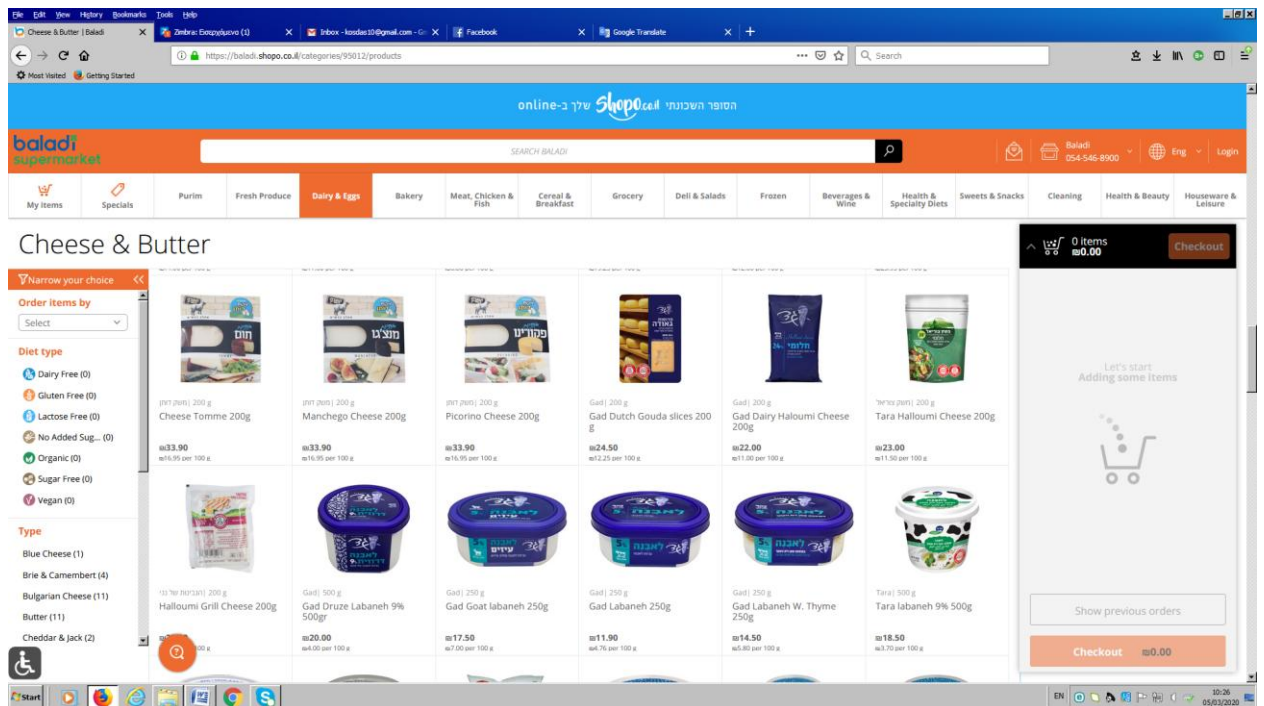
File Edit View History Bookmarks Tools Help

Cheese & Butter | Baladi
Zimbra: Εισερχόμενα (1)
Inbox - kosdas10@gmail.com - Gm
Facebook
Google Translate

https://baladi.shopo.co.il/categories/95012/products

Search

Most Visited Getting Started

הסופר השכונתי shopo.co.il שלך ב-online

baladi supermarket

SEARCH BALADI

Baladi 054-546-8900

Eng

Login

My items
Specials
Purim
Fresh Produce
Dairy & Eggs
Bakery
Meat, Chicken & Fish
Cereal & Breakfast
Grocery
Deli & Salads
Frozen
Beverages & Wine
Health & Specialty Diets
Sweets & Snacks
Cleaning
Health & Beauty
Houseware & Leisure

Cheese & Butter

0 items
₪0.00
Checkout

Narrow your choice

Order items by

Select

Diet type

Dairy Free (0)
Gluten Free (0)
Lactose Free (0)
No Added Sug... (0)
Organic (0)
Sugar Free (0)
Vegan (0)

Type

Blue Cheese (1)
Brie & Camembert (4)
Bulgarian Cheese (11)
Butter (11)
Cheddar & Jack (2)

| 200 g
Cheese Tomme 200g
₪33.90
₪16.95 per 100 g

| 200 g
Manchego Cheese 200g
₪33.90
₪16.95 per 100 g

| 200 g
Picorino Cheese 200g
₪33.90
₪16.95 per 100 g

Gad | 200 g
Gad Dutch Gouda slices 200 g
₪24.50
₪12.25 per 100 g

Gad | 200 g
Gad Dairy Haloumi Cheese 200g
₪22.00
₪11.00 per 100 g

| 200 g
Tara Halloumi Cheese 200g
₪23.00
₪11.50 per 100 g

| 200 g
Halloumi Grill Cheese 200g
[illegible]
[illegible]

Gad | 500 g
Gad Druze Labaneh 9% 500gr
₪20.00
₪4.00 per 100 g

Gad | 250 g
Gad Goat labaneh 250g
₪17.50
₪7.00 per 100 g

Gad | 250 g
Gad Labaneh 250g
₪11.90
₪4.76 per 100 g

Gad | 250 g
Gad Labaneh W. Thyme 250g
₪14.50
₪5.80 per 100 g

Tara | 500 g
Tara labaneh 9% 500g
₪18.50
₪3.70 per 100 g

Let's start
Adding some items

Show previous orders

Checkout ₪0.00

Start

EN
10:26
05/03/2020